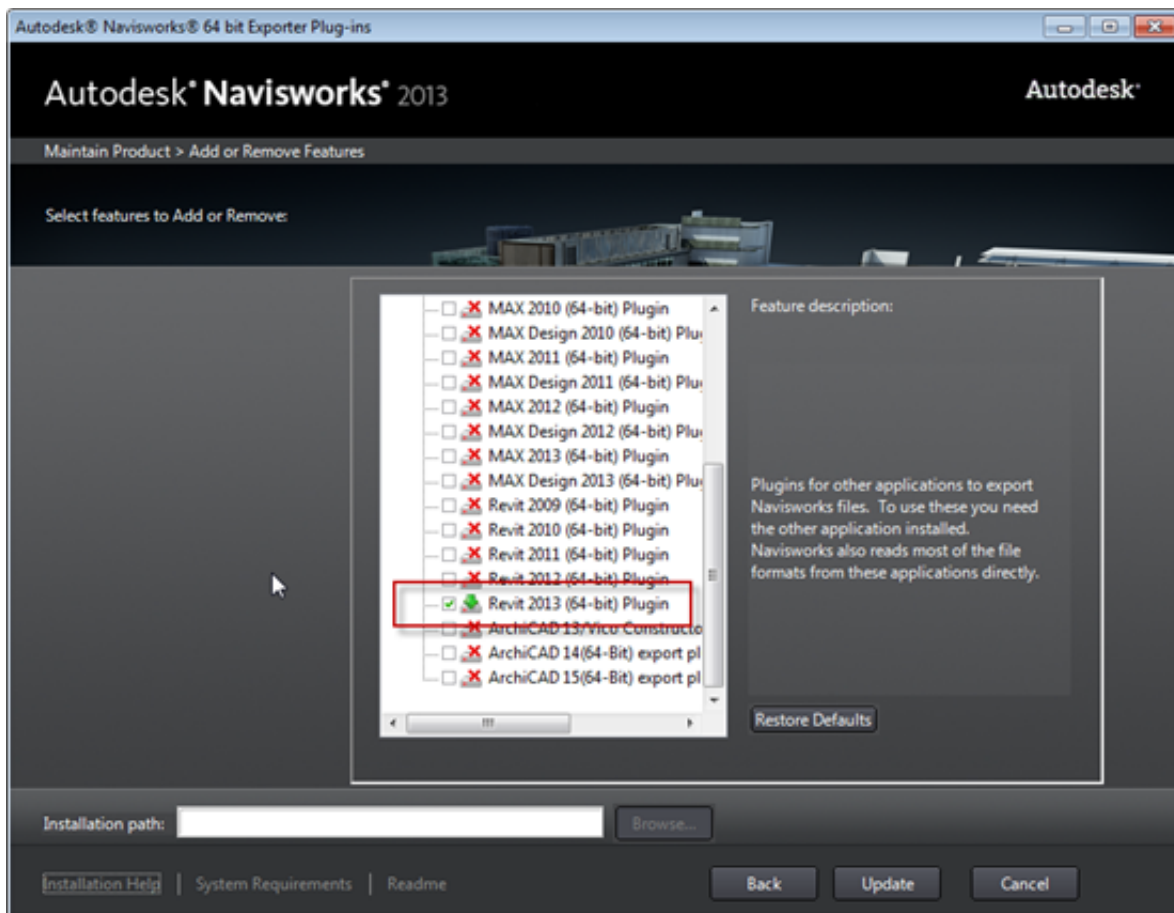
Autodesk® Navisworks® 64 bit Exporter Plug-ins

Autodesk® Navisworks® 2013

Autodesk®

Maintain Product > Add or Remove Features

Select features to Add or Remove:

MAX 2010 (64-bit) Plugin
MAX Design 2010 (64-bit) Plu
MAX 2011 (64-bit) Plugin
MAX Design 2011 (64-bit) Plu
MAX 2012 (64-bit) Plugin
MAX Design 2012 (64-bit) Plu
MAX 2013 (64-bit) Plugin
MAX Design 2013 (64-bit) Plu
Revit 2009 (64-bit) Plugin
Revit 2010 (64-bit) Plugin
Revit 2011 (64-bit) Plugin
Revit 2012 (64-bit) Plugin
Revit 2013 (64-bit) Plugin
ArchiCAD 13/Vico Constructo
ArchiCAD 14(64-Bit) export pl
ArchiCAD 15(64-Bit) export pl

Feature description:

Plugins for other applications to export Navisworks files. To use these you need the other application installed. Navisworks also reads most of the file formats from these applications directly.

Restore Defaults

Installation path:

Browse...

Installation Help | System Requirements | Readme

Back

Update

Cancel